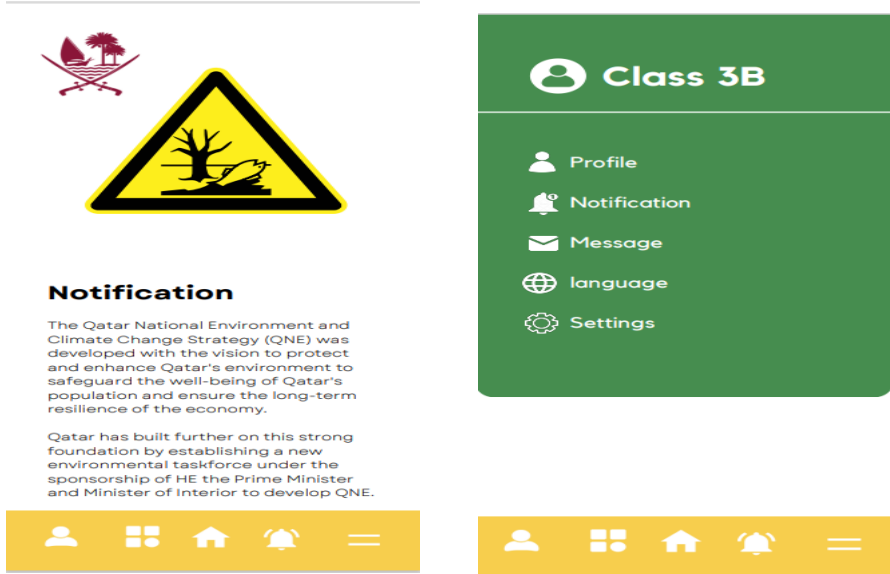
Notification

The Qatar National Environment and Climate Change Strategy (QNE) was developed with the vision to protect and enhance Qatar's environment to safeguard the well-being of Qatar's population and ensure the long-term resilience of the economy.

Qatar has built further on this strong foundation by establishing a new environmental taskforce under the sponsorship of HE the Prime Minister and Minister of Interior to develop QNE.

Class 3B

Profile

Notification

Message

language

Settings